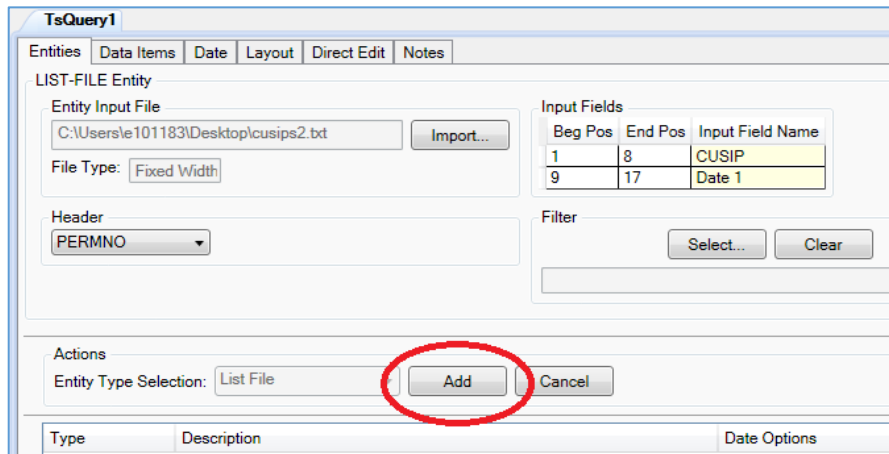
TsQuery1

Entities | Data Items | Date | Layout | Direct Edit | Notes

LIST-FILE Entity

Entity Input File

C:\Users\e101183\Desktop\cusips2.txt

Import...

File Type: Fixed Width

Input Fields

| Beg Pos | End Pos | Input Field Name |
|---|---|---|
| 1 | 8 | CUSIP |
| 9 | 17 | Date 1 |

Header

PERMNO

Filter

Select...

Clear

Actions

Entity Type Selection: List File

Add

Cancel

| Type | Description | Date Options |
|---|---|---|